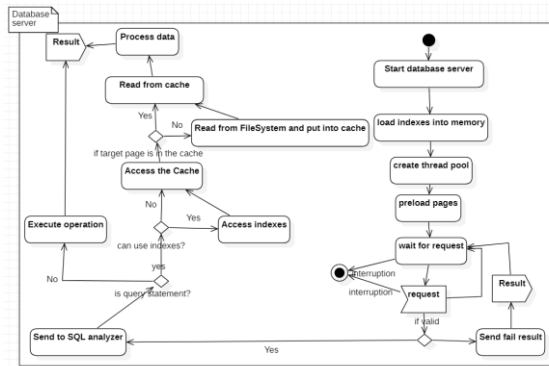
Database server

Result

Process data

Read from cache

Yes

No

Read from FileSystem and put into cache

if target page is in the cache

Access the Cache

No

Yes

Access indexes

can use indexes?

Execute operation

yes

No

is query statement?

Send to SQL analyzer

Yes

Start database server

load indexes into memory

create thread pool

preload pages

wait for request

interruption

interruption

request

Result

if valid

Send fail result